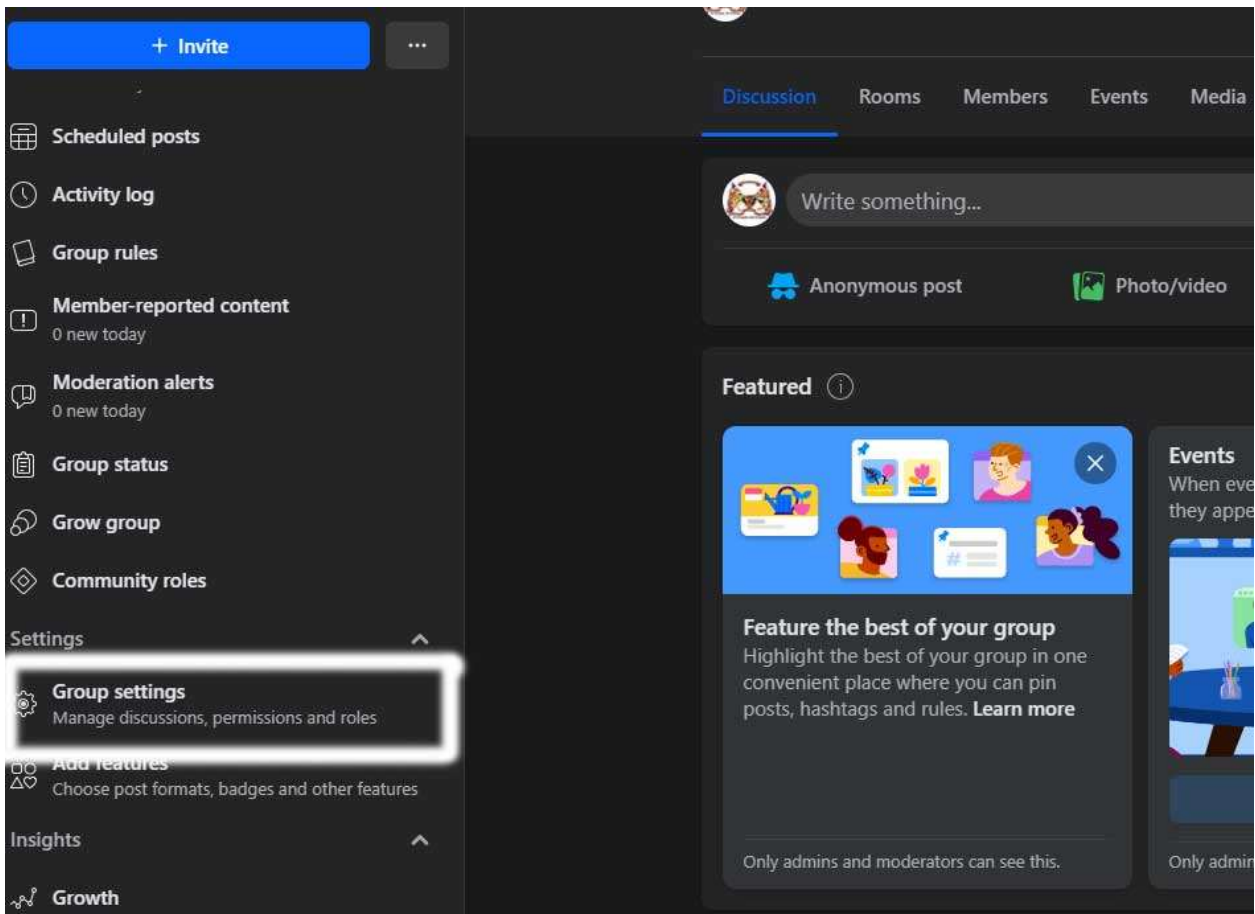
+ Invite

...

Scheduled posts

Activity log

Group rules

Member-reported content
0 new today

Moderation alerts
0 new today

Group status

Grow group

Community roles

Settings

Group settings
Manage discussions, permissions and roles

Add features
Choose post formats, badges and other features

Insights

Growth

Discussion Rooms Members Events Media

Write something...

Anonymous post

Photo/video

Featured

Feature the best of your group
Highlight the best of your group in one convenient place where you can pin posts, hashtags and rules. Learn more

Only admins and moderators can see this.

Events
When eve
they appe

Only admin